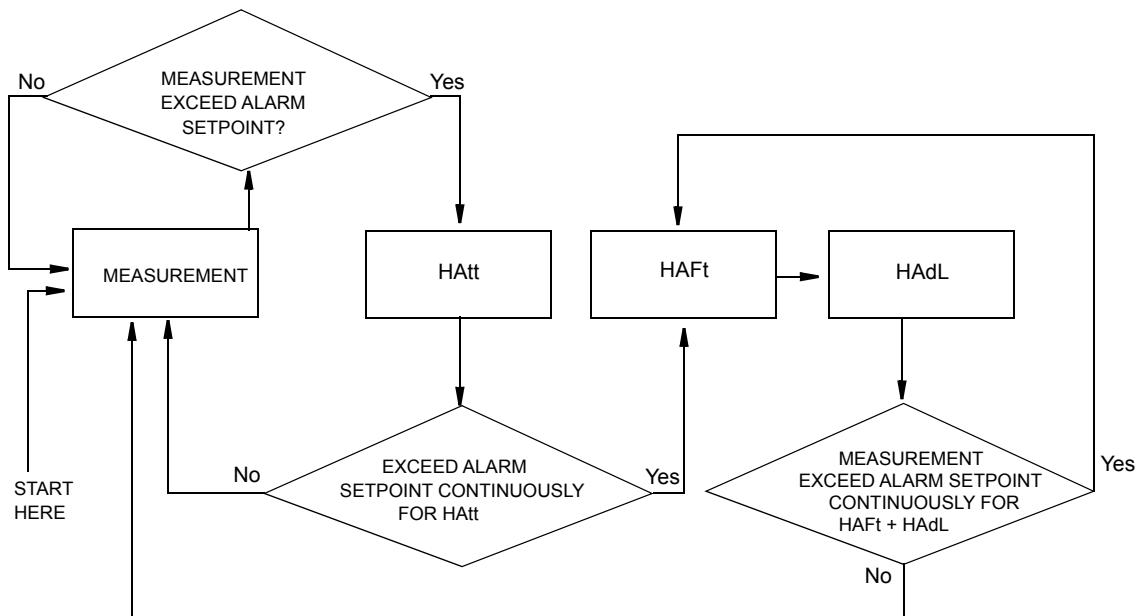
No

MEASUREMENT EXCEED ALARM SETPOINT?

Yes

MEASUREMENT

HAtt

HAFt

HAdL

START HERE

No

EXCEED ALARM SETPOINT CONTINUOUSLY FOR HAtt

Yes

MEASUREMENT EXCEED ALARM SETPOINT CONTINUOUSLY FOR HAFt + HAdL

Yes

No